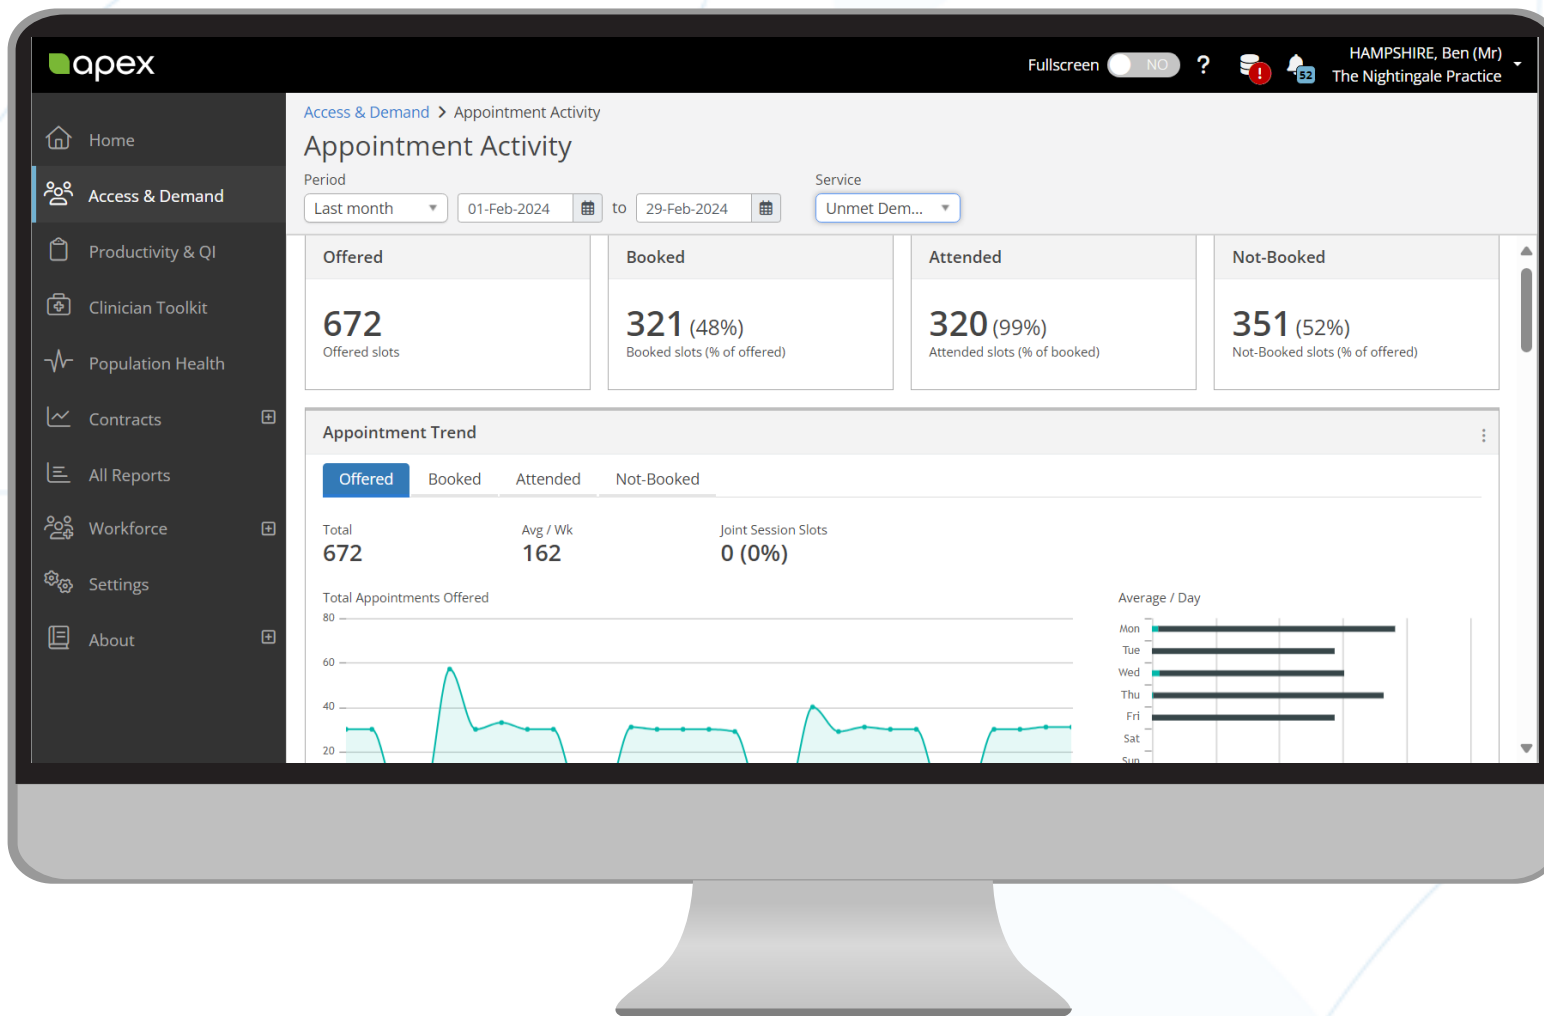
apex

Fullscreen NO ? ! 52 HAMPSHIRE, Ben (Mr) The Nightingale Practice

Home
Access & Demand
Productivity & QI
Clinician Toolkit
Population Health
Contracts
All Reports
Workforce
Settings
About

Access & Demand > Appointment Activity

Appointment Activity

Period
Last month
01-Feb-2024 to 29-Feb-2024

Service
Unmet Dem...

| Offered | Booked | Attended | Not-Booked |
|---|---|---|---|
| 672 Offered slots | 321 (48%) Booked slots (% of offered) | 320 (99%) Attended slots (% of booked) | 351 (52%) Not-Booked slots (% of offered) |

Appointment Trend

Offered Booked Attended Not-Booked

Total
672

Avg / Wk
162

Joint Session Slots
0 (0%)

Total Appointments Offered
80
60
40
20

Average / Day
Mon
Tue
Wed
Thu
Fri
Sat
Sun